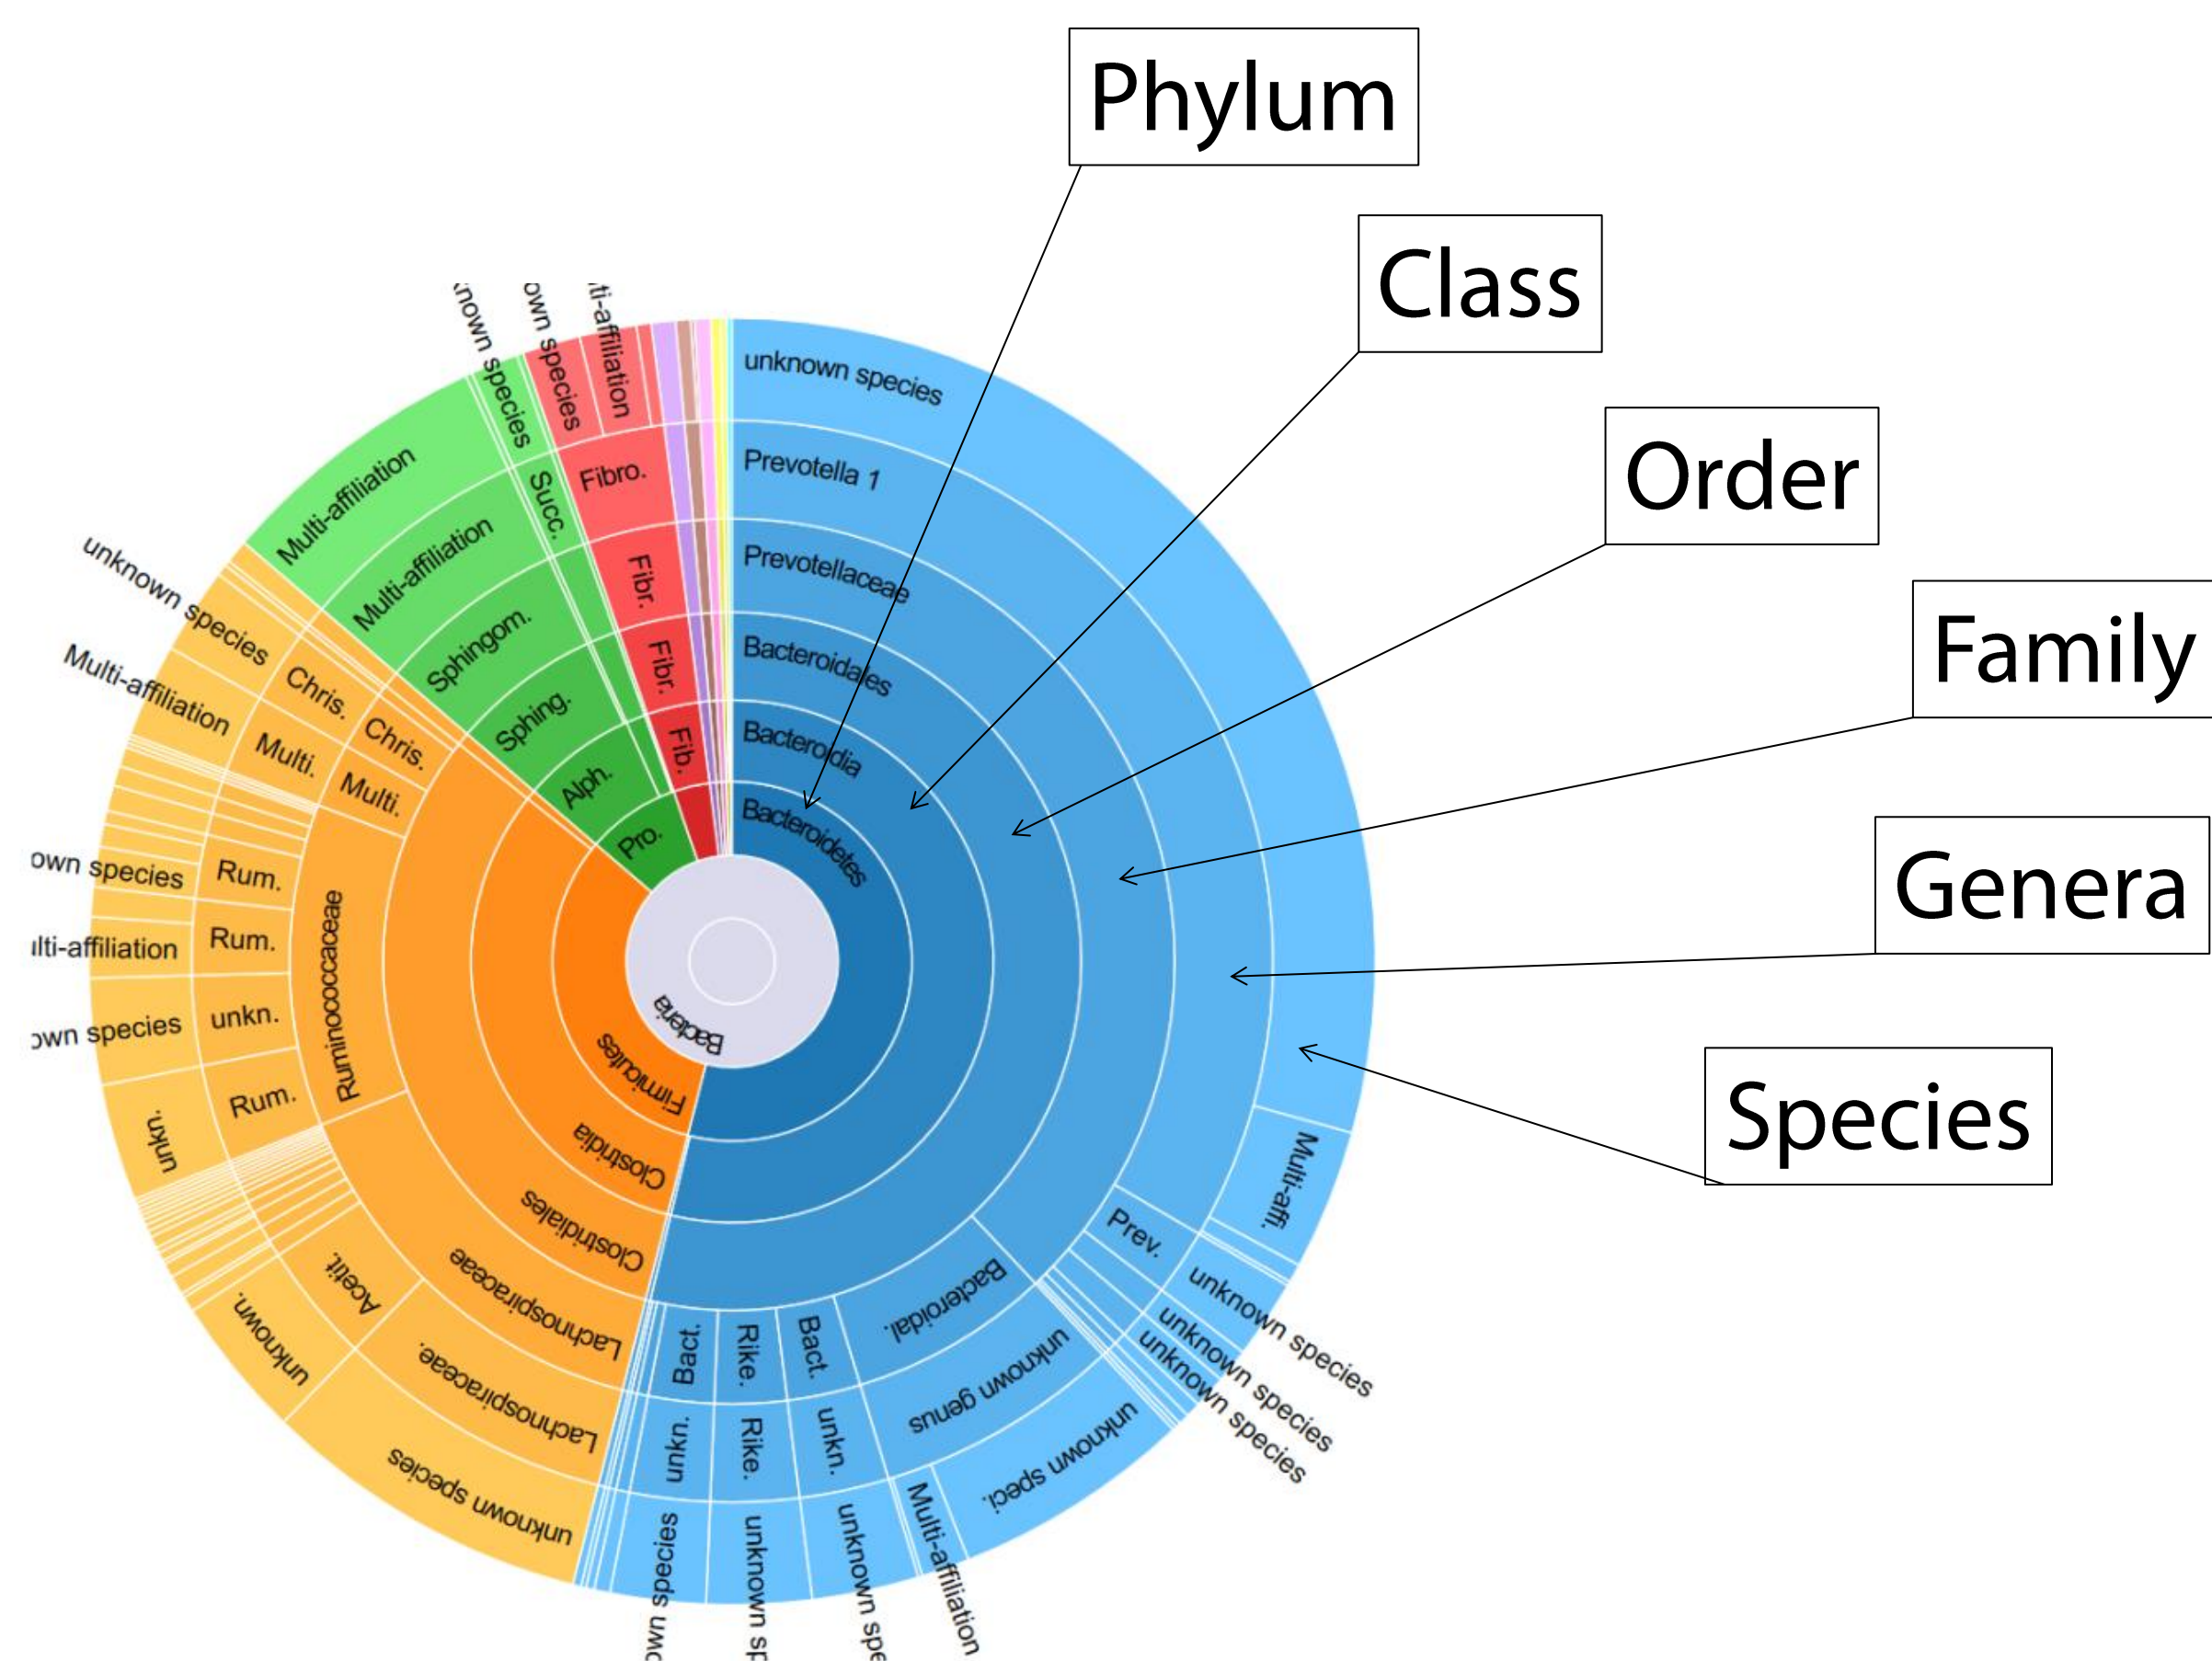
Phylum
Class
Order
Family
Genera
Species

Bacteria
Bacteroidetes
Bacteroidia
Bacteroidales
Prevotellaceae
Prevotella 1
unknown species
Multi-affi.
Prev.
unknown species
unknown species
unknown species
Bacteroidal.
unknown genus
unknown speci.
Bact.
unkn.
Multi-affiliation
Rike.
Rike.
unknown spe
Bact.
unkn.
unknown sp
own species

Firmicutes
Clostridia
Clostridiales
Lachnospiraceae
Lachnospiraceae
unknown species
Aceti.
unknown.
Ruminococcaceae
Rum.
unkn.
unkn.
own species
unkn.
Rum.
lti-affiliation
Rum.
own species
Multi.
Multi.
Multi-affiliation
Chris.
Chris.
unknown species

Pro.
Alph.
Sphing.
Sphingom.
Multi-affiliation
Multi-affiliation
Succ.
nown species

Fib.
Fibr.
Fibr.
Fibro.
own species
ti-affiliation